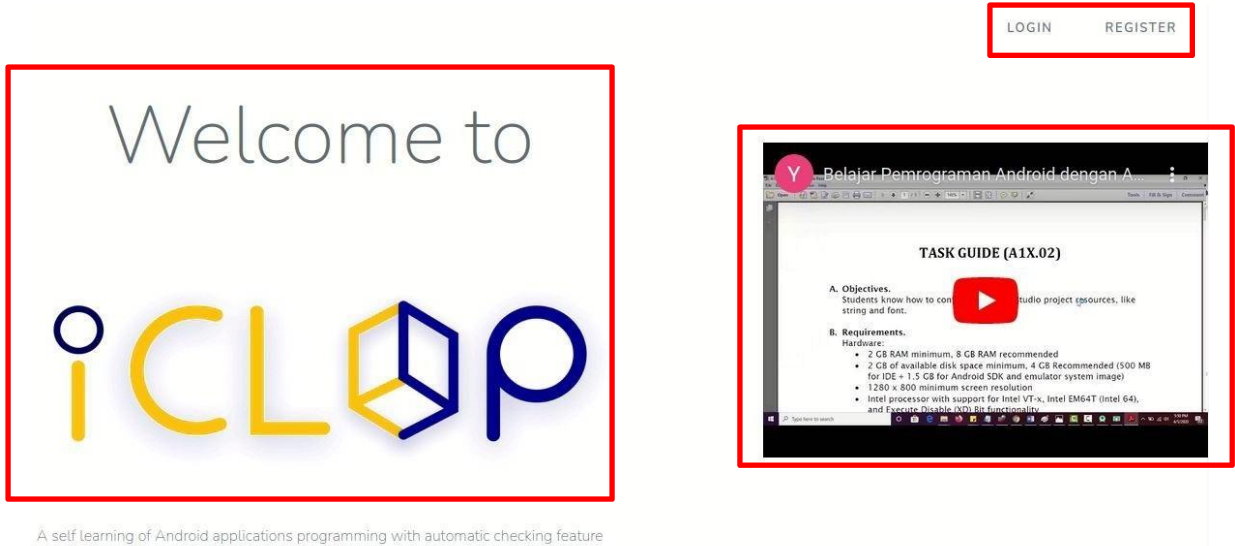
LOGIN REGISTER

Welcome to

iCLOP

Y Belajar Pemrograman Android dengan A...

TASK GUIDE (A1X.02)

A. Objectives.
Students know how to con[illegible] studio project resources, like string and font.

B. Requirements.
Hardware:
• 2 GB RAM minimum, 8 GB RAM recommended
• 2 GB of available disk space minimum, 4 GB Recommended (500 MB for IDE + 1.5 GB for Android SDK and emulator system image)
• 1280 x 800 minimum screen resolution
• Intel processor with support for Intel VT-x, Intel EM64T (Intel 64), and Execute Disable (XD) Bit functionality

Type here to search

A self learning of Android applications programming with automatic checking feature